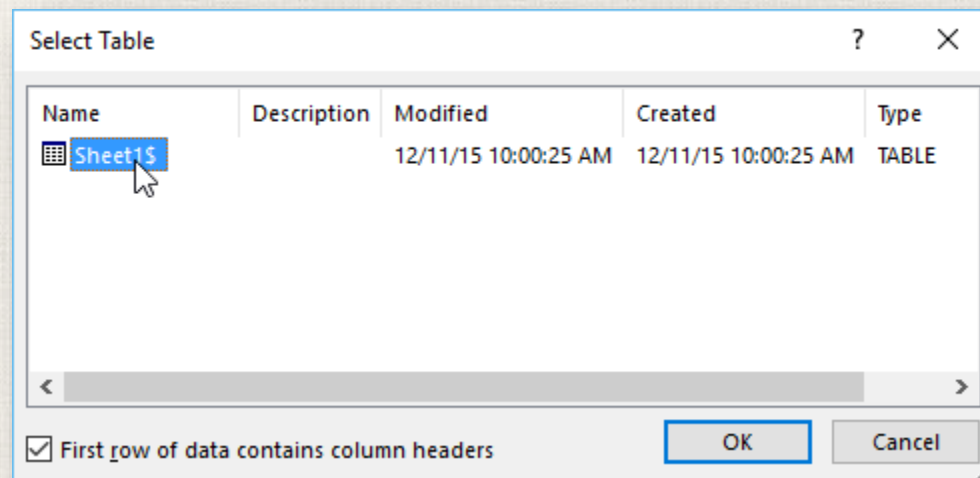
Select Table

?

| Name | Description | Modified | Created | Type |
|---|---|---|---|---|
| Sheet1$ | | 12/11/15 10:00:25 AM | 12/11/15 10:00:25 AM | TABLE |

First row of data contains column headers

OK

Cancel